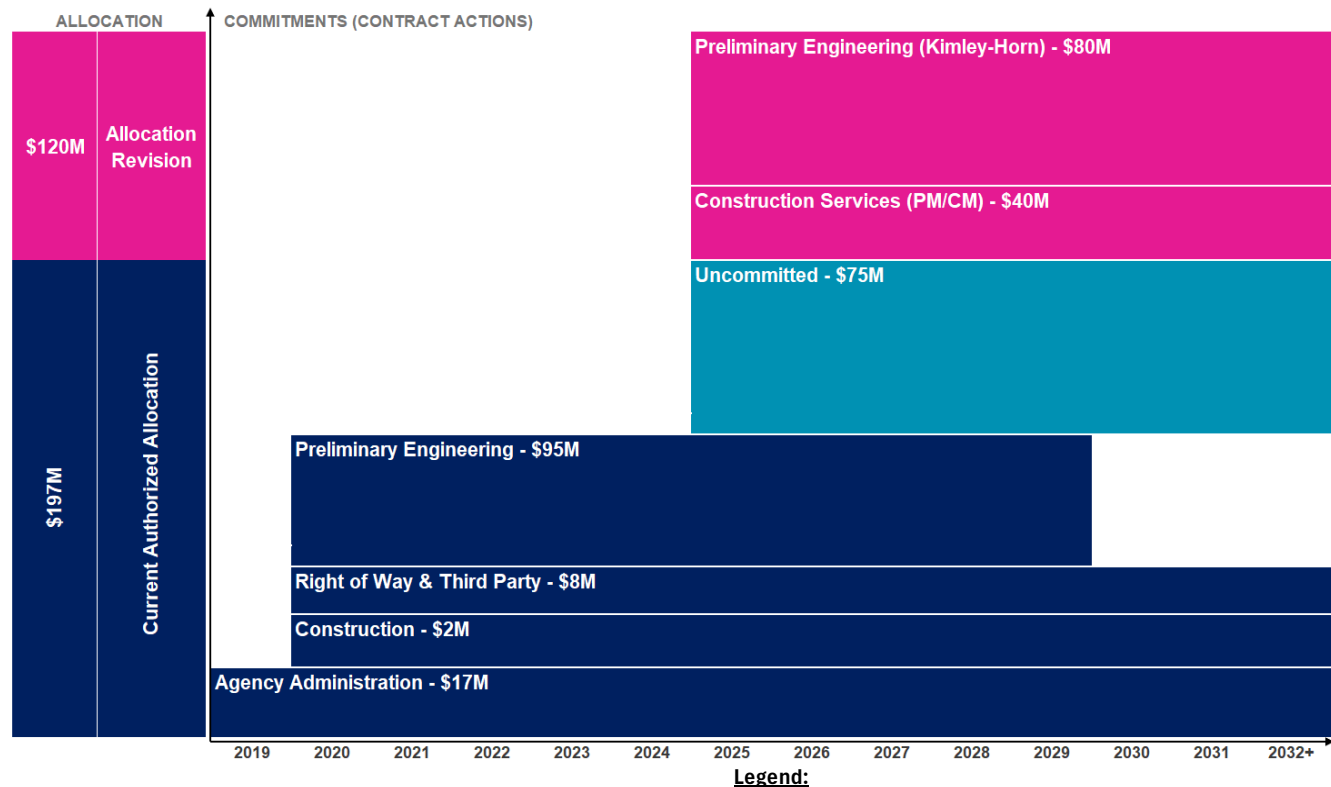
ALLOCATION

COMMITMENTS (CONTRACT ACTIONS)

$120M

Allocation Revision

$197M

Current Authorized Allocation

Preliminary Engineering (Kimley-Horn) - $80M

Construction Services (PM/CM) - $40M

Uncommitted - $75M

Preliminary Engineering - $95M

Right of Way & Third Party - $8M

Construction - $2M

Agency Administration - $17M

2019 2020 2021 2022 2023 2024 2025 2026 2027 2028 2029 2030 2031 2032+

Legend: